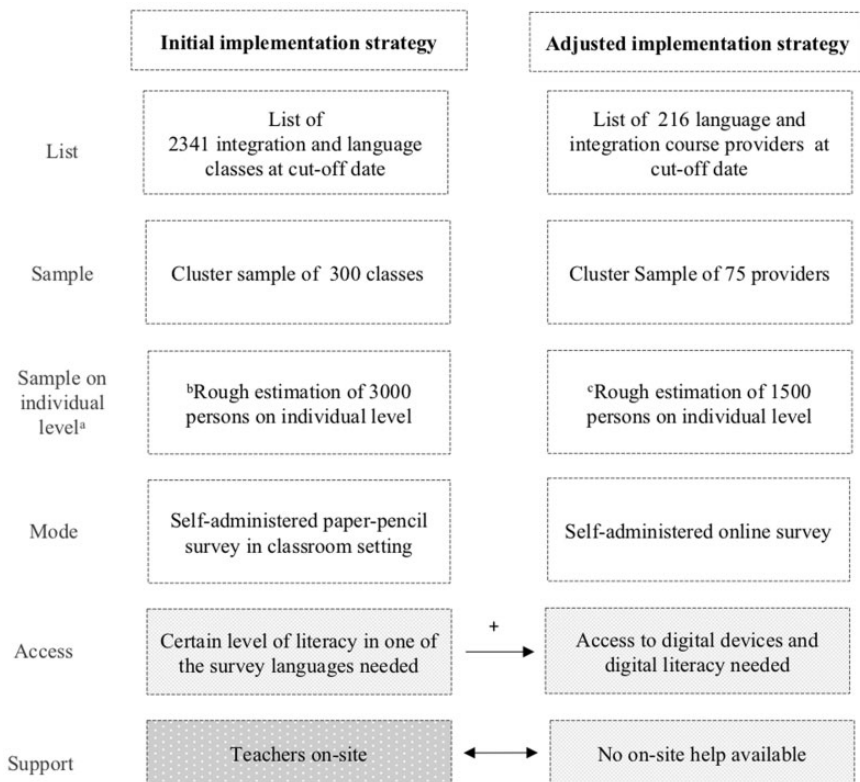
Initial implementation strategy

Adjusted implementation strategy

List

List of 2341 integration and language classes at cut-off date

List of 216 language and integration course providers at cut-off date

Sample

Cluster sample of 300 classes

Cluster Sample of 75 providers

Sample on individual level$^a$

$^b$Rough estimation of 3000 persons on individual level

$^c$Rough estimation of 1500 persons on individual level

Mode

Self-administered paper-pencil survey in classroom setting

Self-administered online survey

Access

Certain level of literacy in one of the survey languages needed

+

Access to digital devices and digital literacy needed

Support

Teachers on-site

No on-site help available